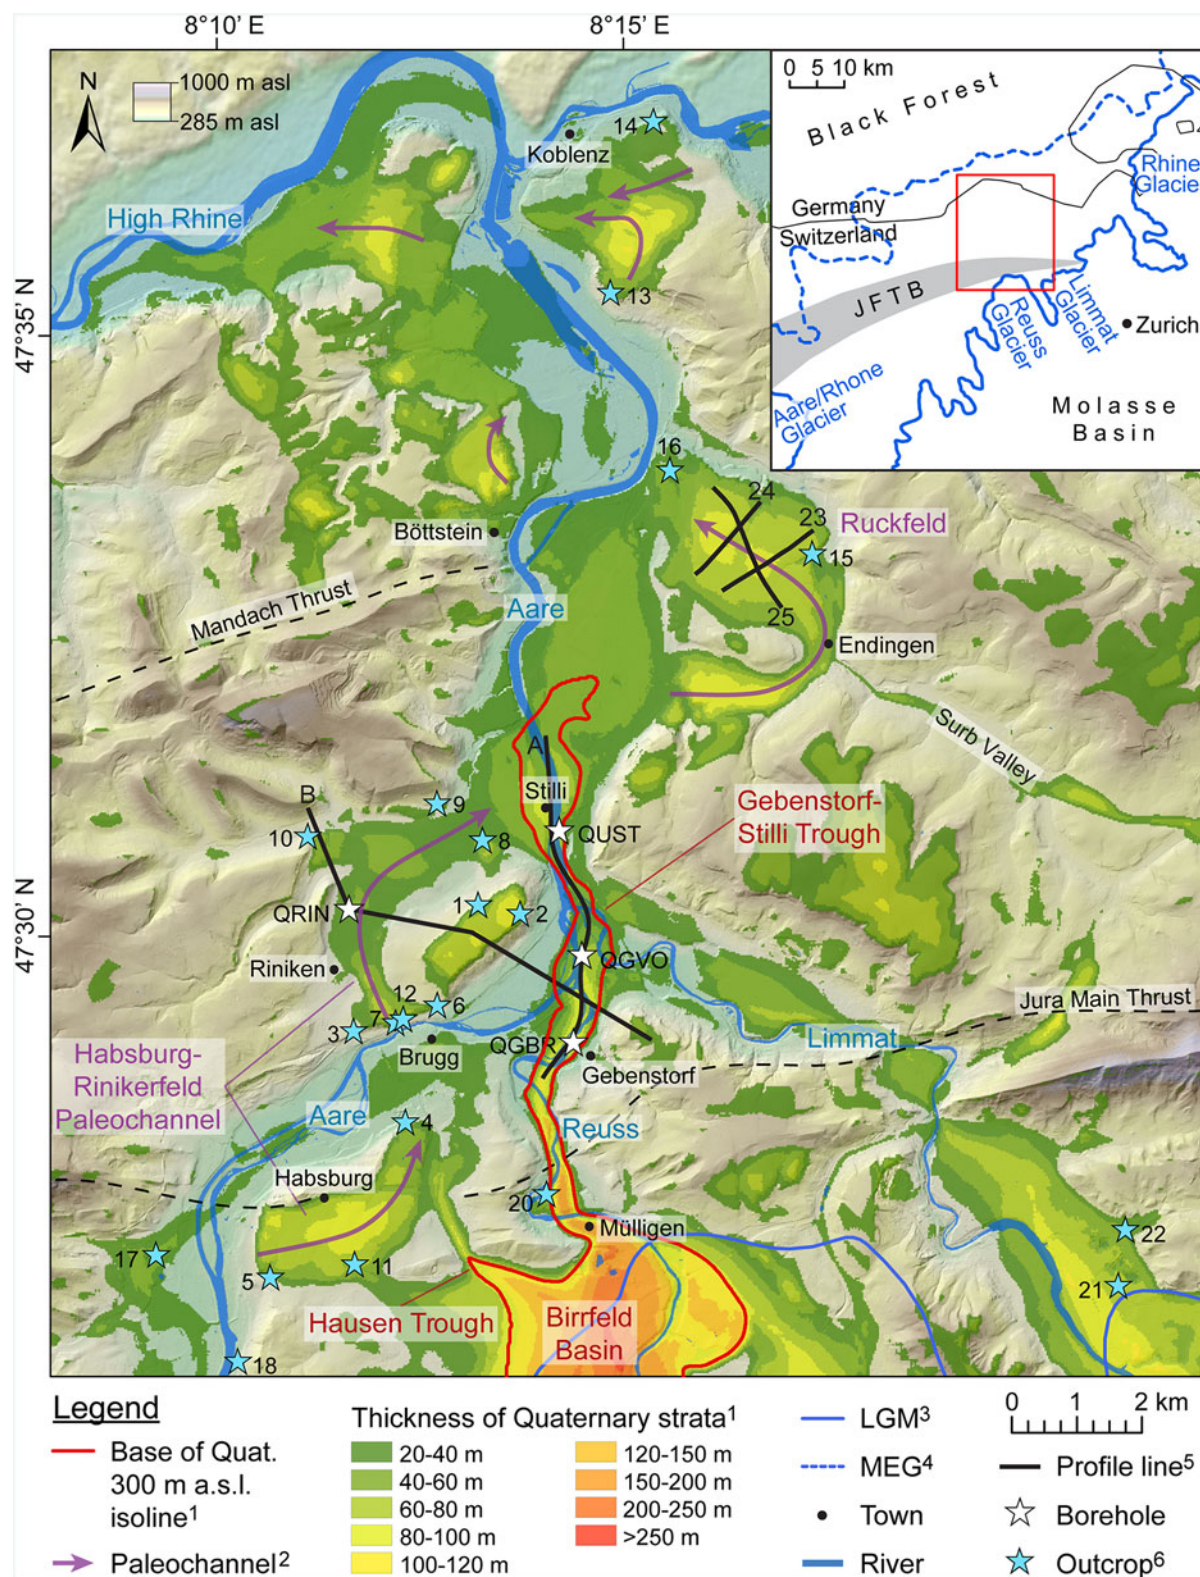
8°10' E
8°15' E
47°35' N
47°30' N
N
1000 m asl
285 m asl
0 5 10 km
Black Forest
Rhine Glacie
Germany
Switzerland
JFTB
Reuss Glacier
Limmat Glacier
Zurich
Aare/Rhone Glacier
Molasse Basin
14
Koblenz
High Rhine
13
16
24
23
Ruckfeld
15
25
Böttstein
Mandach Thrust
Aare
Endingen
Surb Valley
A
Stilli
Gebenstorf-Stilli Trough
B
9
10
8
QUST
QRIN
1
2
QGVO
Riniken
12
6
Jura Main Thrust
3
7
Limmat
Habsburg-Rinikerfeld Paleochannel
Brugg
QGBR
Gebenstorf
Aare
4
Reuss
Habsburg
20
Mülligen
22
17
5
11
21
Hausen Trough
Birrfeld Basin
18
Legend
Base of Quat. 300 m a.s.l. isoline$^1$
Paleochannel$^2$
Thickness of Quaternary strata$^1$
20-40 m
40-60 m
60-80 m
80-100 m
100-120 m
120-150 m
150-200 m
200-250 m
>250 m
LGM$^3$
MEG$^4$
Town
River
0 1 2 km
Profile line$^5$
Borehole
Outcrop$^6$